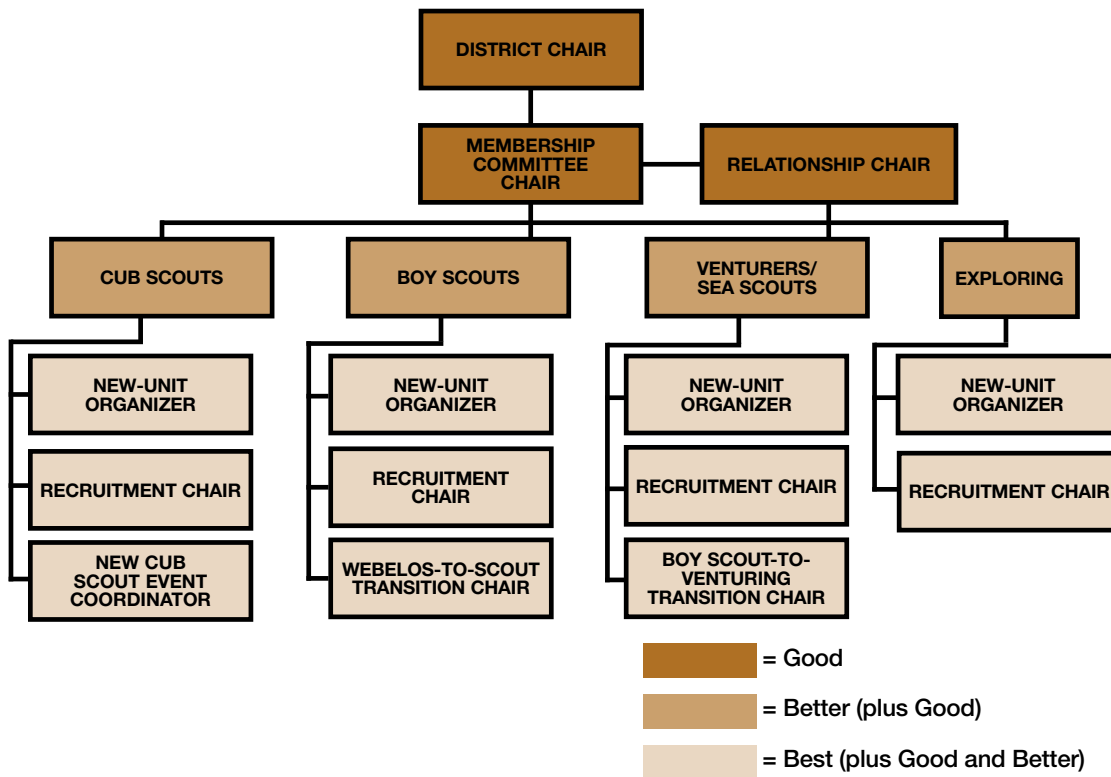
DISTRICT CHAIR

MEMBERSHIP COMMITTEE CHAIR

RELATIONSHIP CHAIR

CUB SCOUTS

NEW-UNIT ORGANIZER

RECRUITMENT CHAIR

NEW CUB SCOUT EVENT COORDINATOR

BOY SCOUTS

NEW-UNIT ORGANIZER

RECRUITMENT CHAIR

WEBELOS-TO-SCOUT TRANSITION CHAIR

VENTURERS/ SEA SCOUTS

NEW-UNIT ORGANIZER

RECRUITMENT CHAIR

BOY SCOUT-TO-VENTURING TRANSITION CHAIR

EXPLORING

NEW-UNIT ORGANIZER

RECRUITMENT CHAIR

= Good

= Better (plus Good)

= Best (plus Good and Better)